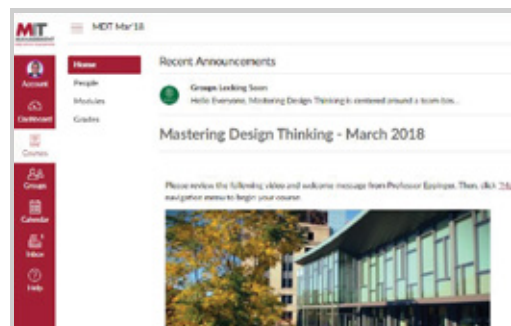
MIT

MDT Mar'18

Account
Dashboard
Courses
Groups
Calendar
Inbox
Help

Home
People
Modules
Grades

Recent Announcements

Groups Locking Soon
Hello Everyone, Mastering Design Thinking is centered around a team-bas...

Mastering Design Thinking - March 2018

Please review the following video and welcome message from Professor Eppinger. Then, click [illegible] navigation menu to begin your course.